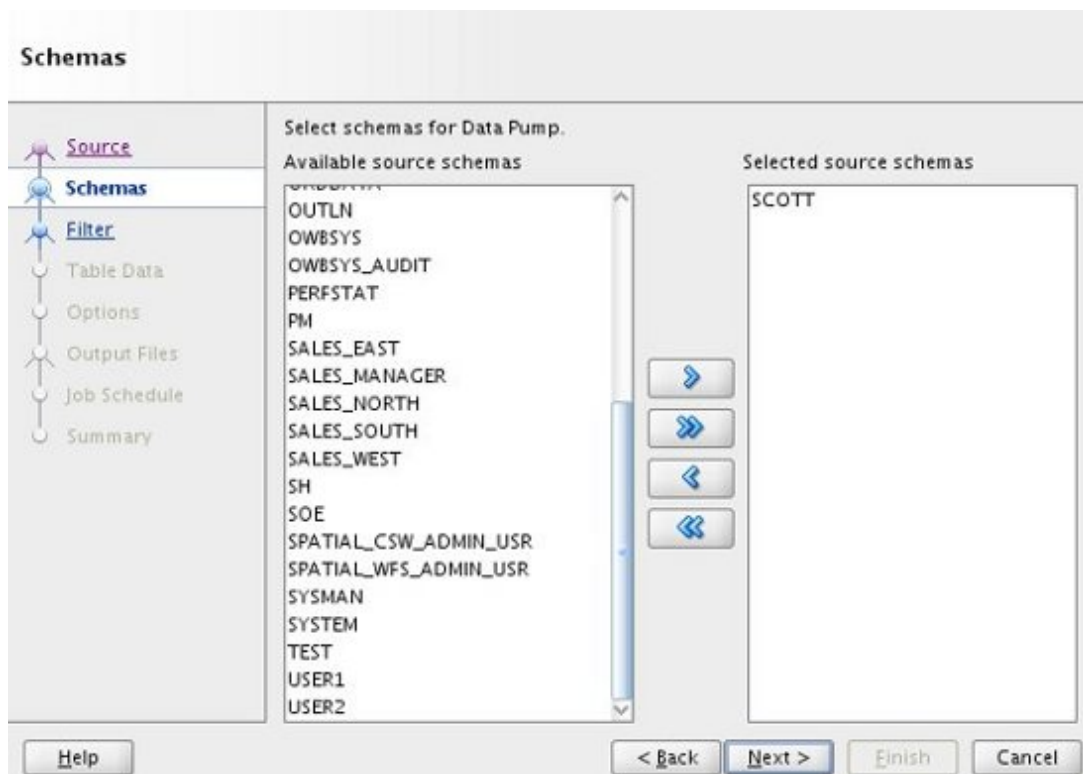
Schemas

Source
Schemas
Filter
Table Data
Options
Output Files
Job Schedule
Summary

Select schemas for Data Pump.

Available source schemas

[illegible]
OUTLN
OWBSYS
OWBSYS_AUDIT
PERFSTAT
PM
SALES_EAST
SALES_MANAGER
SALES_NORTH
SALES_SOUTH
SALES_WEST
SH
SOE
SPATIAL_CSW_ADMIN_USR
SPATIAL_WFS_ADMIN_USR
SYSMAN
SYSTEM
TEST
USER1
USER2

Selected source schemas

SCOTT

Help

< Back

Next >

Finish

Cancel